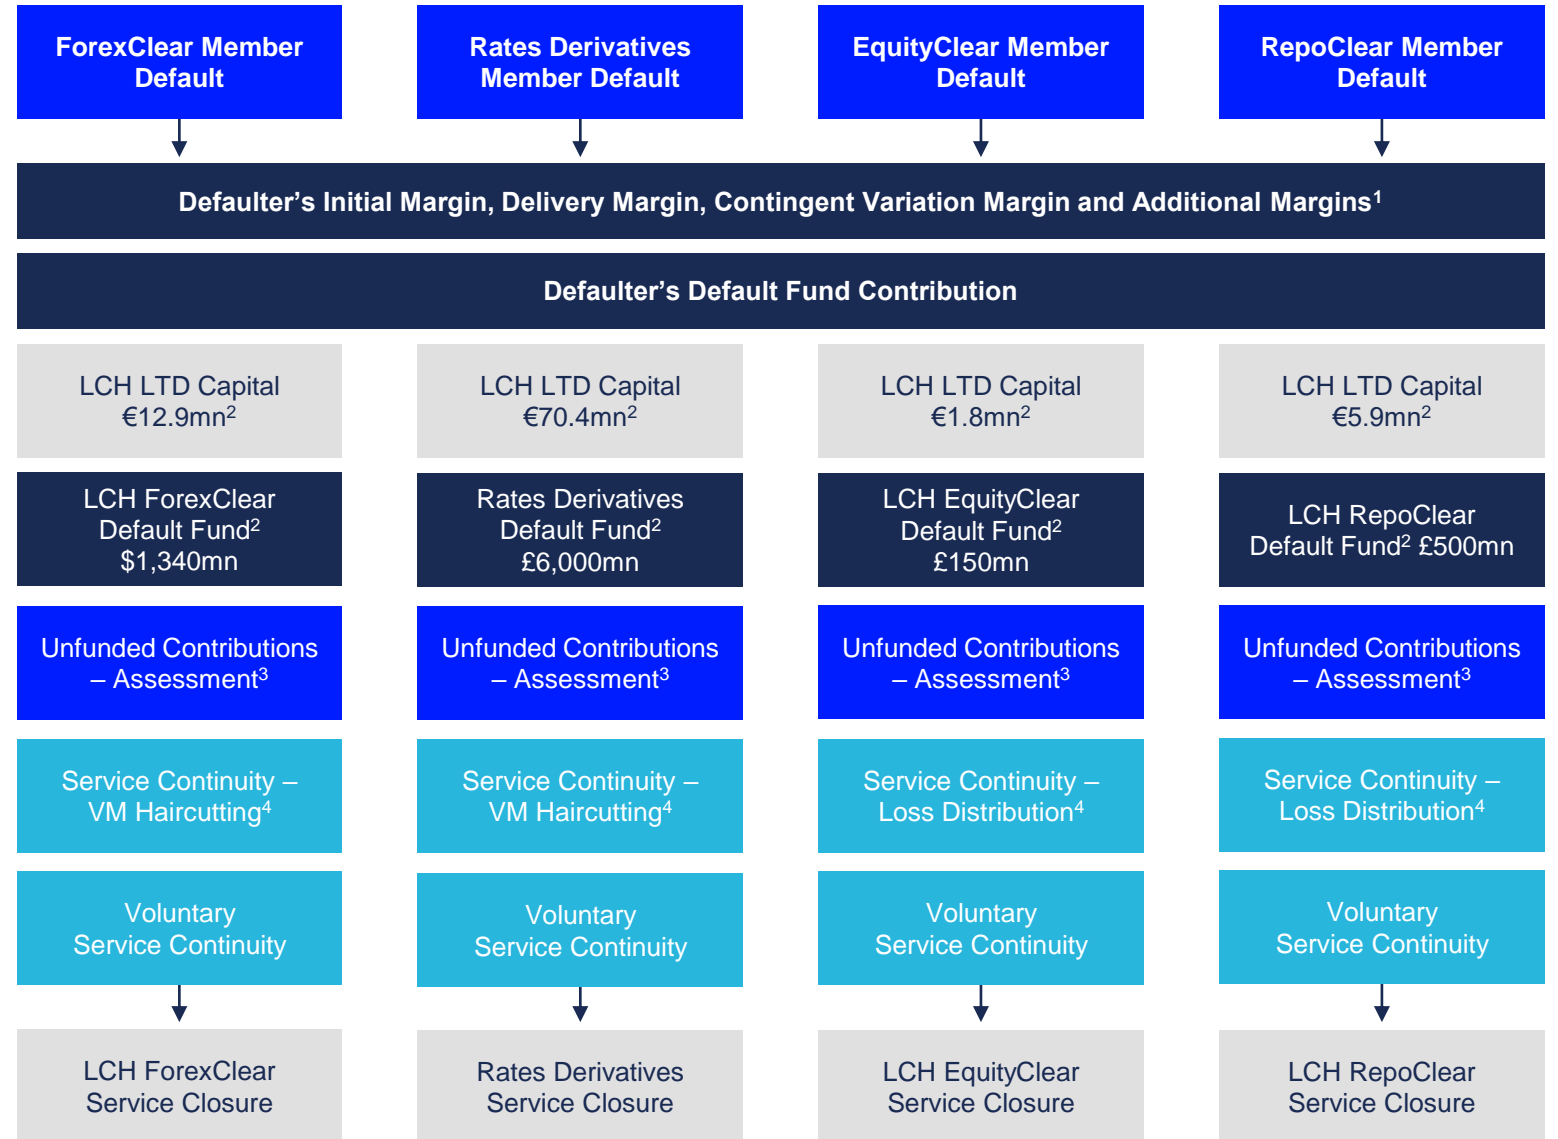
ForexClear Member Default

Rates Derivatives Member Default

EquityClear Member Default

RepoClear Member Default

Defaulter’s Initial Margin, Delivery Margin, Contingent Variation Margin and Additional Margins$^1$

Defaulter’s Default Fund Contribution

LCH LTD Capital €12.9mn$^2$

LCH LTD Capital €70.4mn$^2$

LCH LTD Capital €1.8mn$^2$

LCH LTD Capital €5.9mn$^2$

LCH ForexClear Default Fund$^2$ \$1,340mn

Rates Derivatives Default Fund$^2$ £6,000mn

LCH EquityClear Default Fund$^2$ £150mn

LCH RepoClear Default Fund$^2$ £500mn

Unfunded Contributions – Assessment$^3$

Unfunded Contributions – Assessment$^3$

Unfunded Contributions – Assessment$^3$

Unfunded Contributions – Assessment$^3$

Service Continuity – VM Haircutting$^4$

Service Continuity – VM Haircutting$^4$

Service Continuity – Loss Distribution$^4$

Service Continuity – Loss Distribution$^4$

Voluntary Service Continuity

Voluntary Service Continuity

Voluntary Service Continuity

Voluntary Service Continuity

LCH ForexClear Service Closure

Rates Derivatives Service Closure

LCH EquityClear Service Closure

LCH RepoClear Service Closure